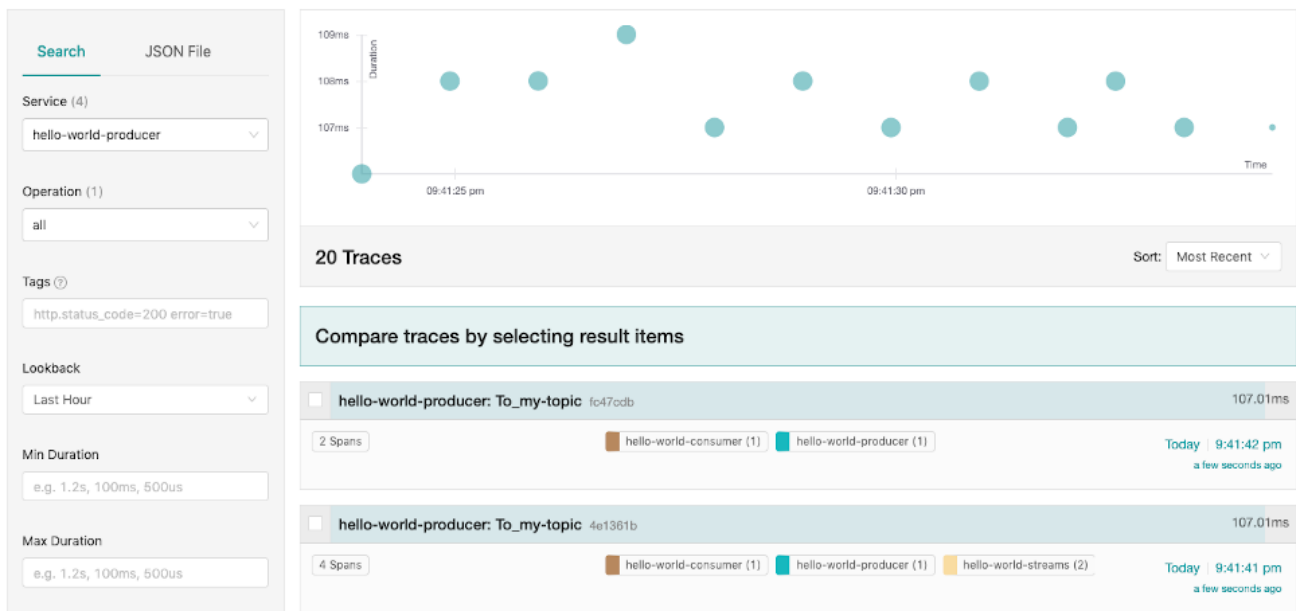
Search JSON File

Service (4)

hello-world-producer

Operation (1)

all

Tags

http.status_code=200 error=true

Lookback

Last Hour

Min Duration

e.g. 1.2s, 100ms, 500us

Max Duration

e.g. 1.2s, 100ms, 500us

109ms
108ms
107ms
Duration
Time
09:41:25 pm
09:41:30 pm

20 Traces

Sort: Most Recent

Compare traces by selecting result items

hello-world-producer: To_my-topic fc47cdb
107.01ms
2 Spans
hello-world-consumer (1)
hello-world-producer (1)
Today | 9:41:42 pm
a few seconds ago

hello-world-producer: To_my-topic 4e1361b
107.01ms
4 Spans
hello-world-consumer (1)
hello-world-producer (1)
hello-world-streams (2)
Today | 9:41:41 pm
a few seconds ago